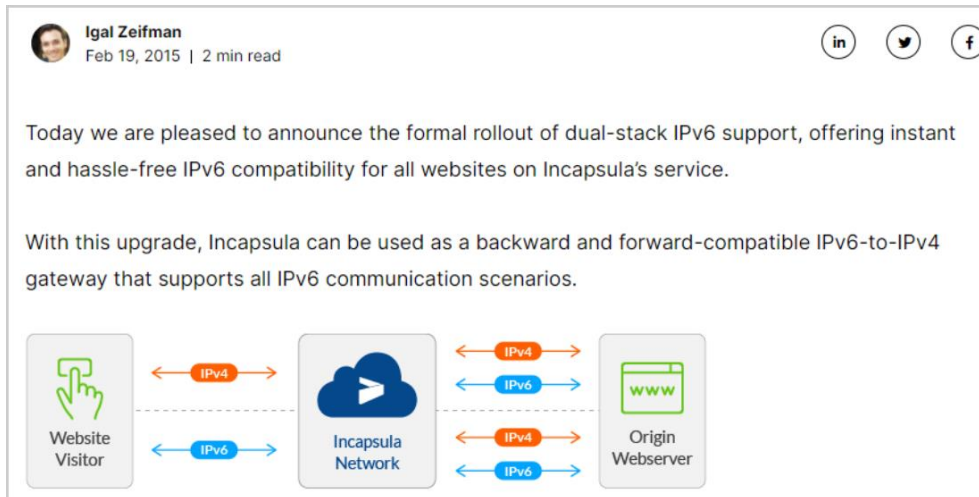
Igal Zeifman
Feb 19, 2015 | 2 min read

in

f

Today we are pleased to announce the formal rollout of dual-stack IPv6 support, offering instant and hassle-free IPv6 compatibility for all websites on Incapsula's service.

With this upgrade, Incapsula can be used as a backward and forward-compatible IPv6-to-IPv4 gateway that supports all IPv6 communication scenarios.

Website Visitor

IPv4

IPv6

Incapsula Network

IPv4

IPv6

IPv4

IPv6

www

Origin Webserver